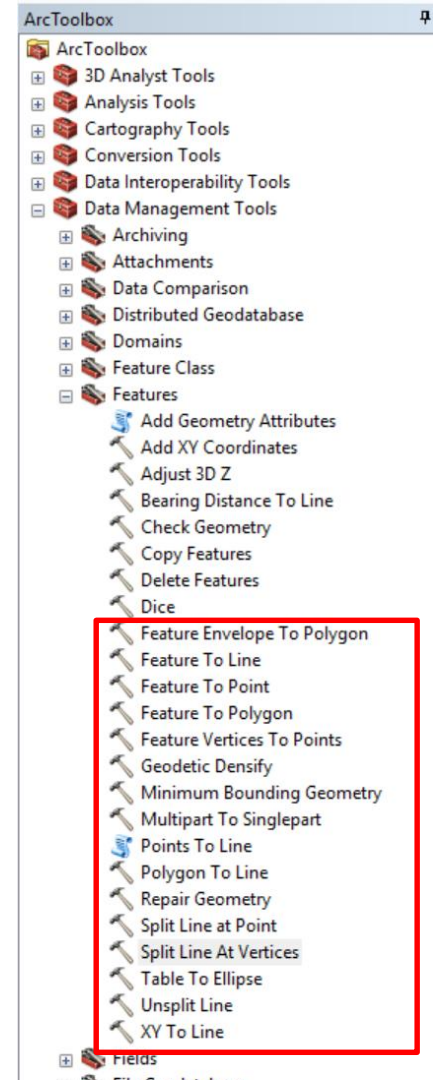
ArcToolbox

ArcToolbox
3D Analyst Tools
Analysis Tools
Cartography Tools
Conversion Tools
Data Interoperability Tools
Data Management Tools
Archiving
Attachments
Data Comparison
Distributed Geodatabase
Domains
Feature Class
Features
Add Geometry Attributes
Add XY Coordinates
Adjust 3D Z
Bearing Distance To Line
Check Geometry
Copy Features
Delete Features
Dice
Feature Envelope To Polygon
Feature To Line
Feature To Point
Feature To Polygon
Feature Vertices To Points
Geodetic Densify
Minimum Bounding Geometry
Multipart To Singlepart
Points To Line
Polygon To Line
Repair Geometry
Split Line at Point
Split Line At Vertices
Table To Ellipse
Unsplit Line
XY To Line
Fields
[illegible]